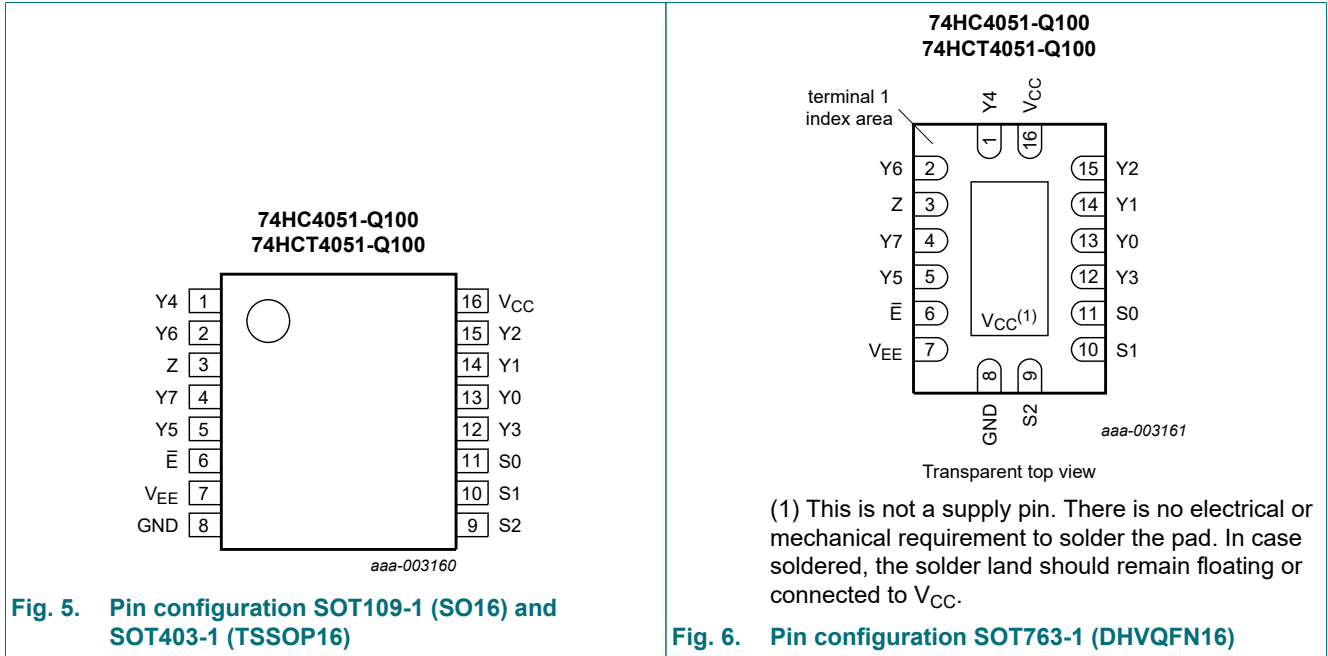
74HC4051-Q100
74HCT4051-Q100

Y4 1
Y6 2
Z 3
Y7 4
Y5 5
$\overline{E}$ 6
$V_{EE}$ 7
GND 8

16 $V_{CC}$
15 Y2
14 Y1
13 Y0
12 Y3
11 S0
10 S1
9 S2

aaa-003160

Fig. 5. Pin configuration SOT109-1 (SO16) and SOT403-1 (TSSOP16)

74HC4051-Q100
74HCT4051-Q100

terminal 1 index area

Y4 $V_{CC}$
1 16

Y6 2
Z 3
Y7 4
Y5 5
$\overline{E}$ 6
$V_{EE}$ 7

15 Y2
14 Y1
13 Y0
12 Y3
11 S0
10 S1

$V_{CC}^{(1)}$

8 9
GND S2

aaa-003161

Transparent top view

(1) This is not a supply pin. There is no electrical or mechanical requirement to solder the pad. In case soldered, the solder land should remain floating or connected to $V_{CC}$.

Fig. 6. Pin configuration SOT763-1 (DHVQFN16)